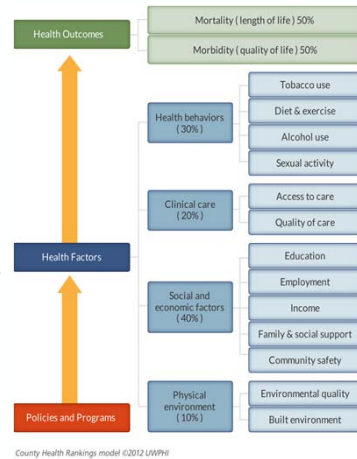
Health Outcomes

Mortality ( length of life ) 50%

Morbidity ( quality of life ) 50%

Health Factors

Health behaviors ( 30% )

Tobacco use

Diet & exercise

Alcohol use

Sexual activity

Clinical care ( 20% )

Access to care

Quality of care

Social and economic factors ( 40% )

Education

Employment

Income

Family & social support

Community safety

Physical environment ( 10% )

Environmental quality

Built environment

Policies and Programs

County Health Rankings model ©2012 UWPHI